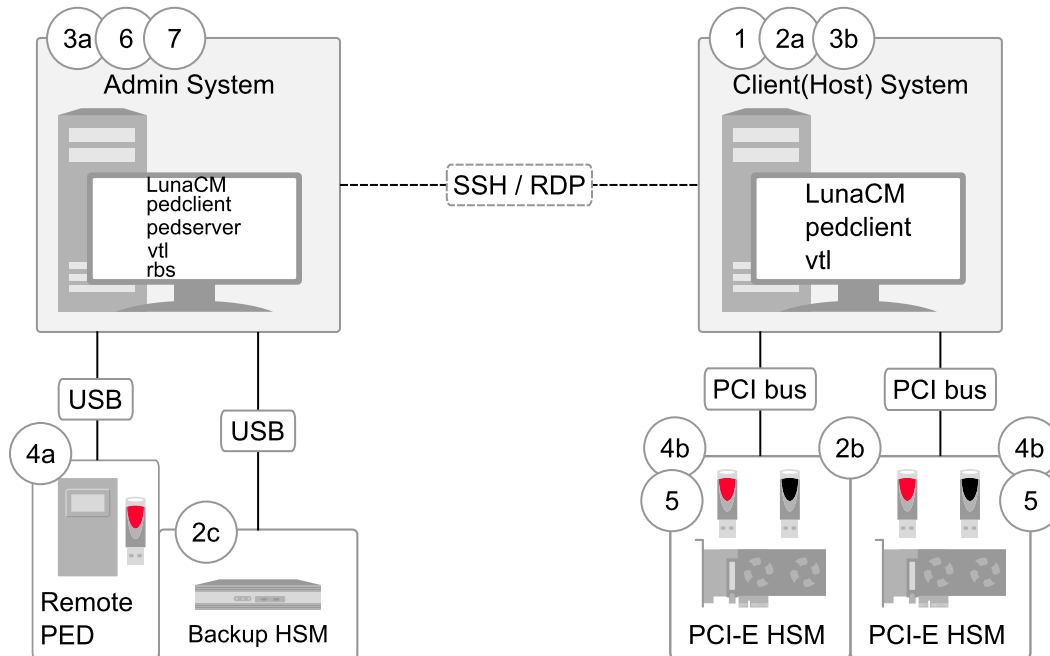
3a 6 7

Admin System

LunaCM
pedclient
pedserver
vtl
rbs

SSH / RDP

1 2a 3b

Client(Host) System

LunaCM
pedclient
vtl

USB

USB

4a

Remote PED

2c

Backup HSM

PCI bus

PCI bus

4b

5

2b

4b

5

PCI-E HSM

PCI-E HSM